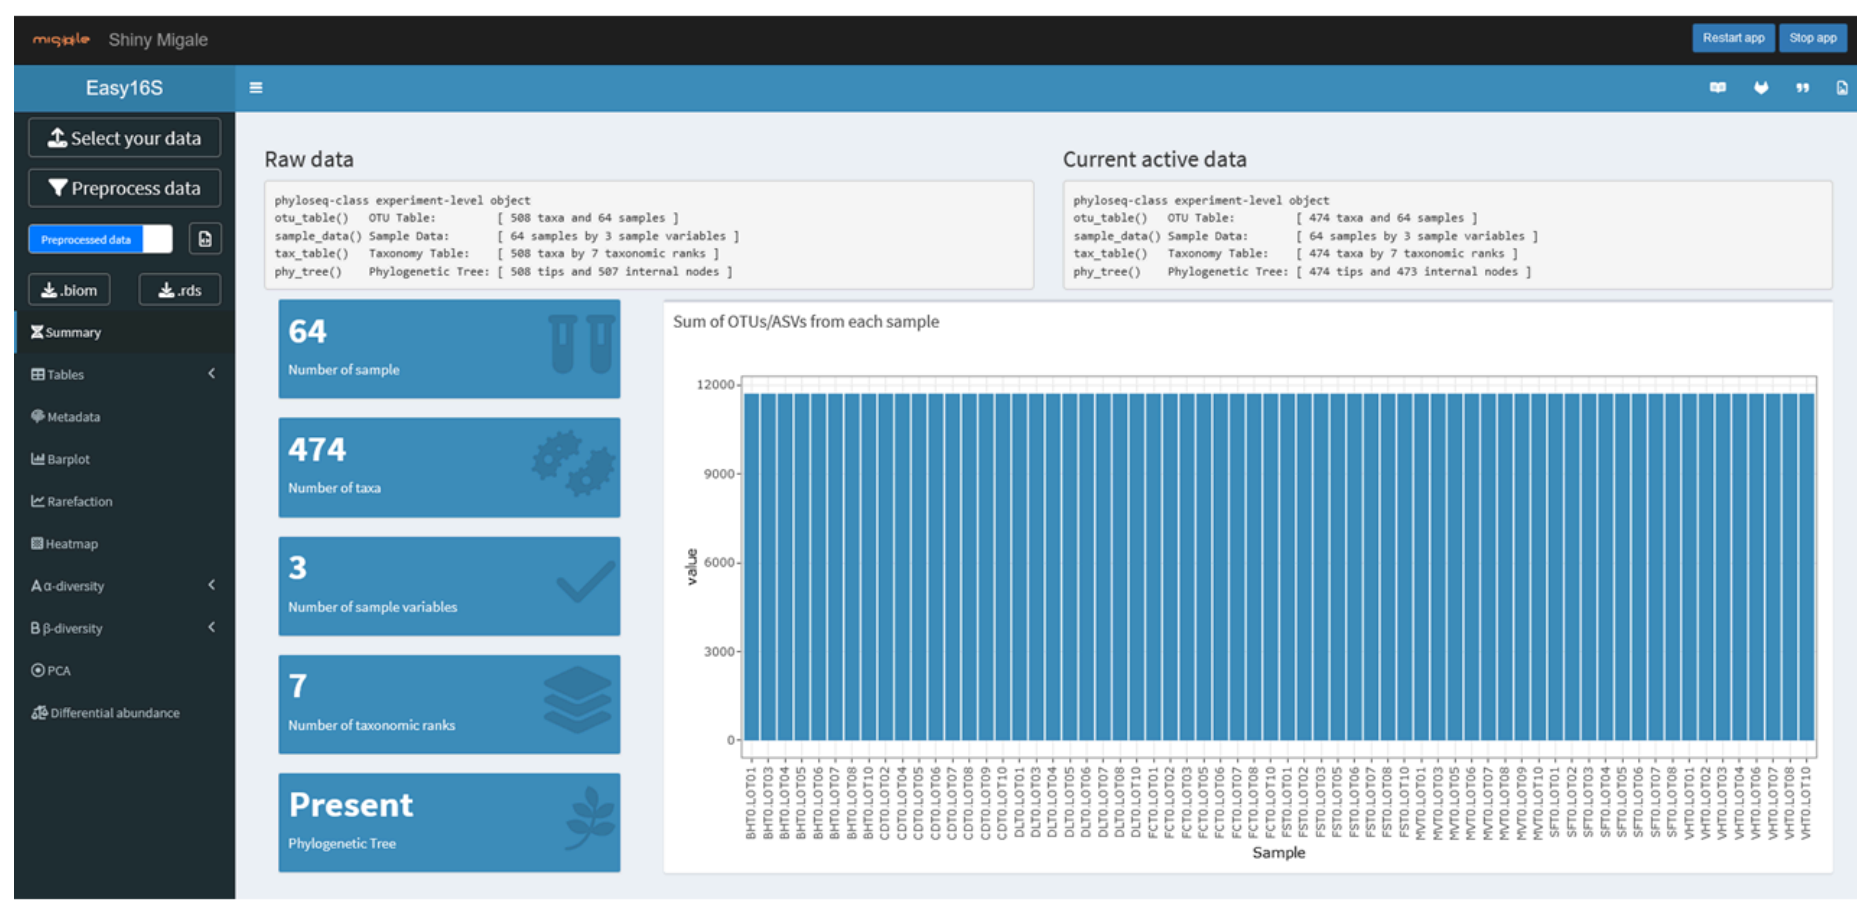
migale Shiny Migale

Restart app Stop app

Easy16S

Select your data

Preprocess data

Preprocessed data

.biom .rds

Summary

Tables

Metadata

Barplot

Rarefaction

Heatmap

α-diversity

β-diversity

PCA

Differential abundance

Raw data

phyloseq-class experiment-level object
otu_table() OTU Table: [ 508 taxa and 64 samples ]
sample_data() Sample Data: [ 64 samples by 3 sample variables ]
tax_table() Taxonomy Table: [ 508 taxa by 7 taxonomic ranks ]
phy_tree() Phylogenetic Tree: [ 508 tips and 507 internal nodes ]

Current active data

phyloseq-class experiment-level object
otu_table() OTU Table: [ 474 taxa and 64 samples ]
sample_data() Sample Data: [ 64 samples by 3 sample variables ]
tax_table() Taxonomy Table: [ 474 taxa by 7 taxonomic ranks ]
phy_tree() Phylogenetic Tree: [ 474 tips and 473 internal nodes ]

64
Number of sample

474
Number of taxa

3
Number of sample variables

7
Number of taxonomic ranks

Present
Phylogenetic Tree

Sum of OTUs/ASVs from each sample

12000
9000
6000
3000
0

value

BHTO.LOT01 BHTO.LOT03 BHTO.LOT04 BHTO.LOT05 BHTO.LOT06 BHTO.LOT07 BHTO.LOT08 BHTO.LOT10 CDTO.LOT02 CDTO.LOT04 CDTO.LOT05 CDTO.LOT06 CDTO.LOT07 CDTO.LOT08 CDTO.LOT09 CDTO.LOT10 DLTO.LOT01 DLTO.LOT03 DLTO.LOT04 DLTO.LOT05 DLTO.LOT06 DLTO.LOT07 DLTO.LOT08 DLTO.LOT10 FCTO.LOT01 FCTO.LOT02 FCTO.LOT03 FCTO.LOT05 FCTO.LOT06 FCTO.LOT07 FCTO.LOT08 FCTO.LOT10 FSTO.LOT01 FSTO.LOT02 FSTO.LOT03 FSTO.LOT05 FSTO.LOT06 FSTO.LOT07 FSTO.LOT08 FSTO.LOT10 MVTO.LOT01 MVTO.LOT03 MVTO.LOT05 MVTO.LOT06 MVTO.LOT07 MVTO.LOT08 MVTO.LOT09 MVTO.LOT10 SFTO.LOT01 SFTO.LOT02 SFTO.LOT03 SFTO.LOT04 SFTO.LOT05 SFTO.LOT06 SFTO.LOT07 SFTO.LOT08 VHTO.LOT01 VHTO.LOT02 VHTO.LOT03 VHTO.LOT04 VHTO.LOT06 VHTO.LOT07 VHTO.LOT08 VHTO.LOT10

Sample